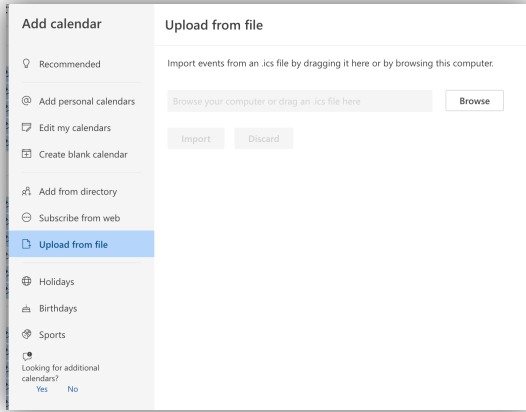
Add calendar

Recommended

Add personal calendars

Edit my calendars

Create blank calendar

Add from directory

Subscribe from web

Upload from file

Holidays

Birthdays

Sports

Looking for additional calendars?

Yes No

Upload from file

Import events from an .ics file by dragging it here or by browsing this computer.

Browse your computer or drag an .ics file here

Browse

Import

Discard